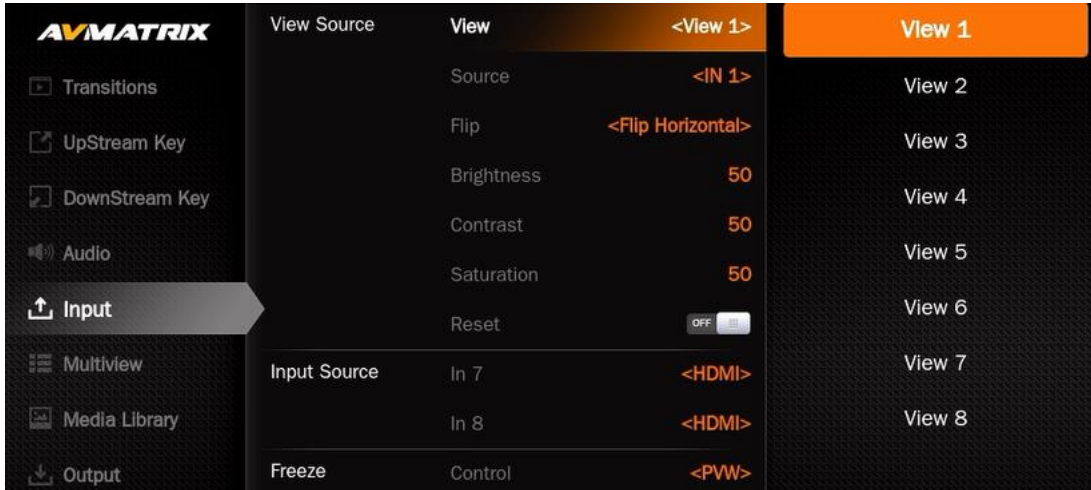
AVMATRIX

Transitions

UpStream Key

DownStream Key

Audio

Input

Multiview

Media Library

Output

View Source

View <View 1>

Source <IN 1>

Flip <Flip Horizontal>

Brightness 50

Contrast 50

Saturation 50

Reset OFF

Input Source

In 7 <HDMI>

In 8 <HDMI>

Freeze

Control <PVW>

View 1

View 2

View 3

View 4

View 5

View 6

View 7

View 8